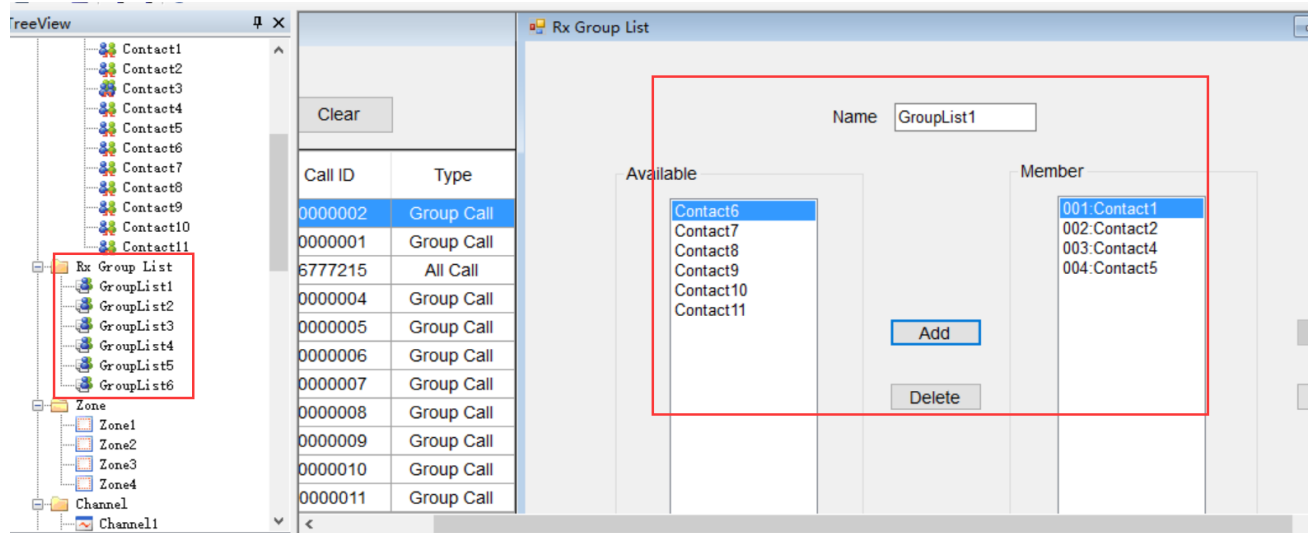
reeView
Contact1
Contact2
Contact3
Contact4
Contact5
Contact6
Contact7
Contact8
Contact9
Contact10
Contact11
Rx Group List
GroupList1
GroupList2
GroupList3
GroupList4
GroupList5
GroupList6
Zone
Zone1
Zone2
Zone3
Zone4
Channel
Channel1

Clear

| Call ID | Type |
|---|---|
| 0000002 | Group Call |
| 0000001 | Group Call |
| 6777215 | All Call |
| 0000004 | Group Call |
| 0000005 | Group Call |
| 0000006 | Group Call |
| 0000007 | Group Call |
| 0000008 | Group Call |
| 0000009 | Group Call |
| 0000010 | Group Call |
| 0000011 | Group Call |

Rx Group List

Name GroupList1

Available
Contact6
Contact7
Contact8
Contact9
Contact10
Contact11

Add
Delete

Member
001:Contact1
002:Contact2
003:Contact4
004:Contact5